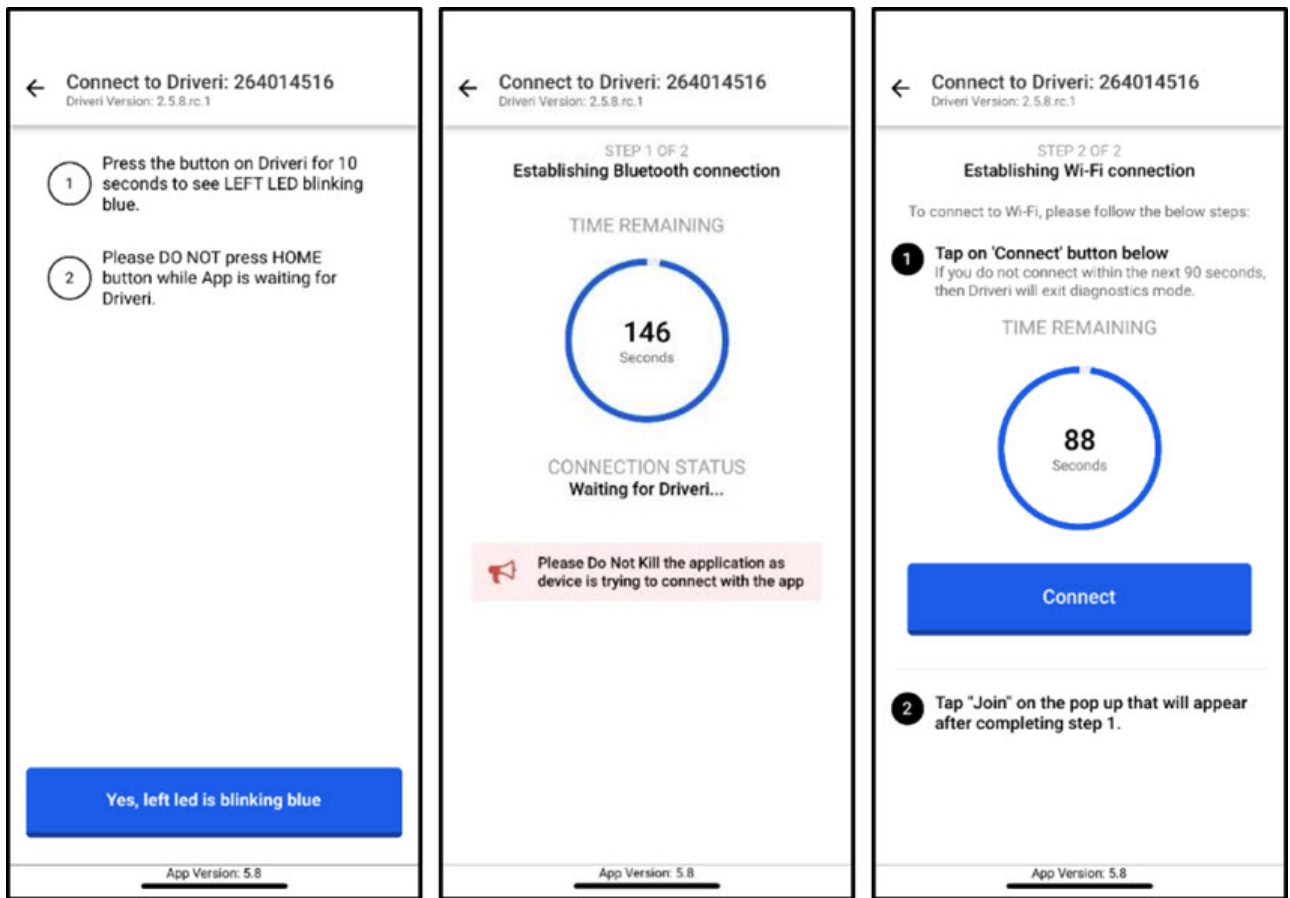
Connect to Driveri: 264014516
Driveri Version: 2.5.8.rc.1

1 Press the button on Driveri for 10 seconds to see LEFT LED blinking blue.

2 Please DO NOT press HOME button while App is waiting for Driveri.

Yes, left led is blinking blue

App Version: 5.8

Connect to Driveri: 264014516
Driveri Version: 2.5.8.rc.1

STEP 1 OF 2
Establishing Bluetooth connection

TIME REMAINING

146
Seconds

CONNECTION STATUS
Waiting for Driveri...

Please Do Not Kill the application as device is trying to connect with the app

App Version: 5.8

Connect to Driveri: 264014516
Driveri Version: 2.5.8.rc.1

STEP 2 OF 2
Establishing Wi-Fi connection

To connect to Wi-Fi, please follow the below steps:

1 Tap on 'Connect' button below
If you do not connect within the next 90 seconds, then Driveri will exit diagnostics mode.

TIME REMAINING

88
Seconds

Connect

2 Tap "Join" on the pop up that will appear after completing step 1.

App Version: 5.8